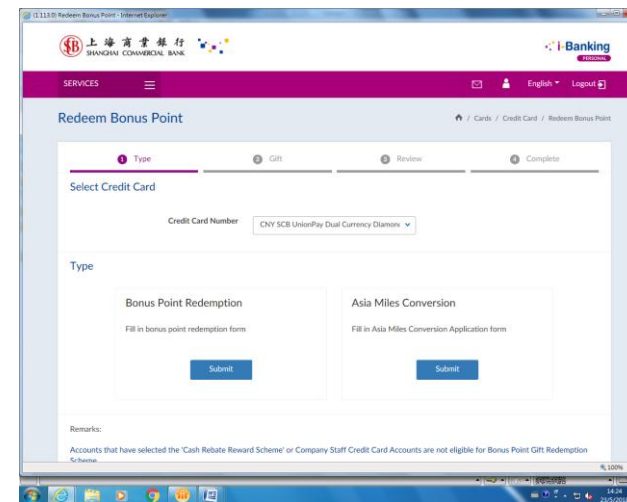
(1.113.0) Redeem Bonus Point - Internet Explorer

上海商業銀行 SHANGHAI COMMERCIAL BANK

i-Banking PERSONAL

SERVICES

English Logout

Redeem Bonus Point

/ Cards / Credit Card / Redeem Bonus Point

1 Type
2 Gift
3 Review
4 Complete

Select Credit Card

Credit Card Number CNY SCB UnionPay Dual Currency Diamon

Type

Bonus Point Redemption

Fill in bonus point redemption form

Submit

Asia Miles Conversion

Fill in Asia Miles Conversion Application form

Submit

Remarks:

Accounts that have selected the 'Cash Rebate Reward Scheme' or Company Staff Credit Card Accounts are not eligible for Bonus Point Gift Redemption Scheme

100%

14:24